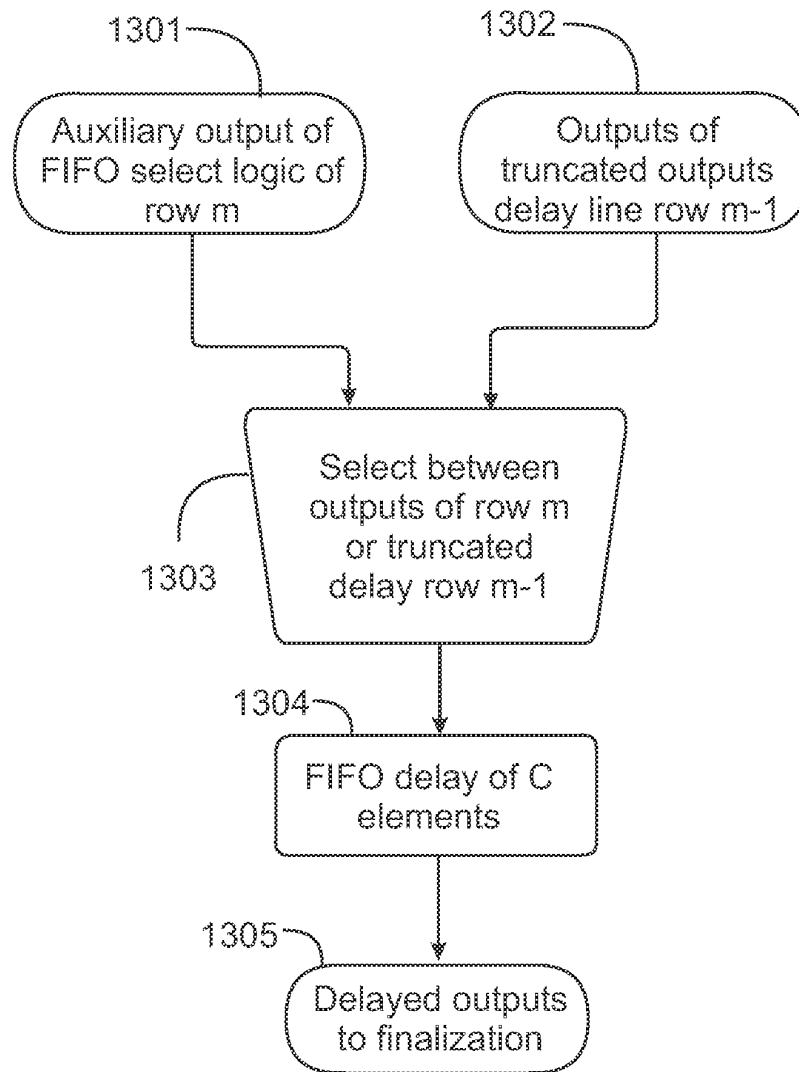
1301

Auxiliary output of FIFO select logic of row m

1302

Outputs of truncated outputs delay line row m-1

Select between outputs of row m or truncated delay row m-1

1303

1304

FIFO delay of C elements

1305

Delayed outputs to finalization